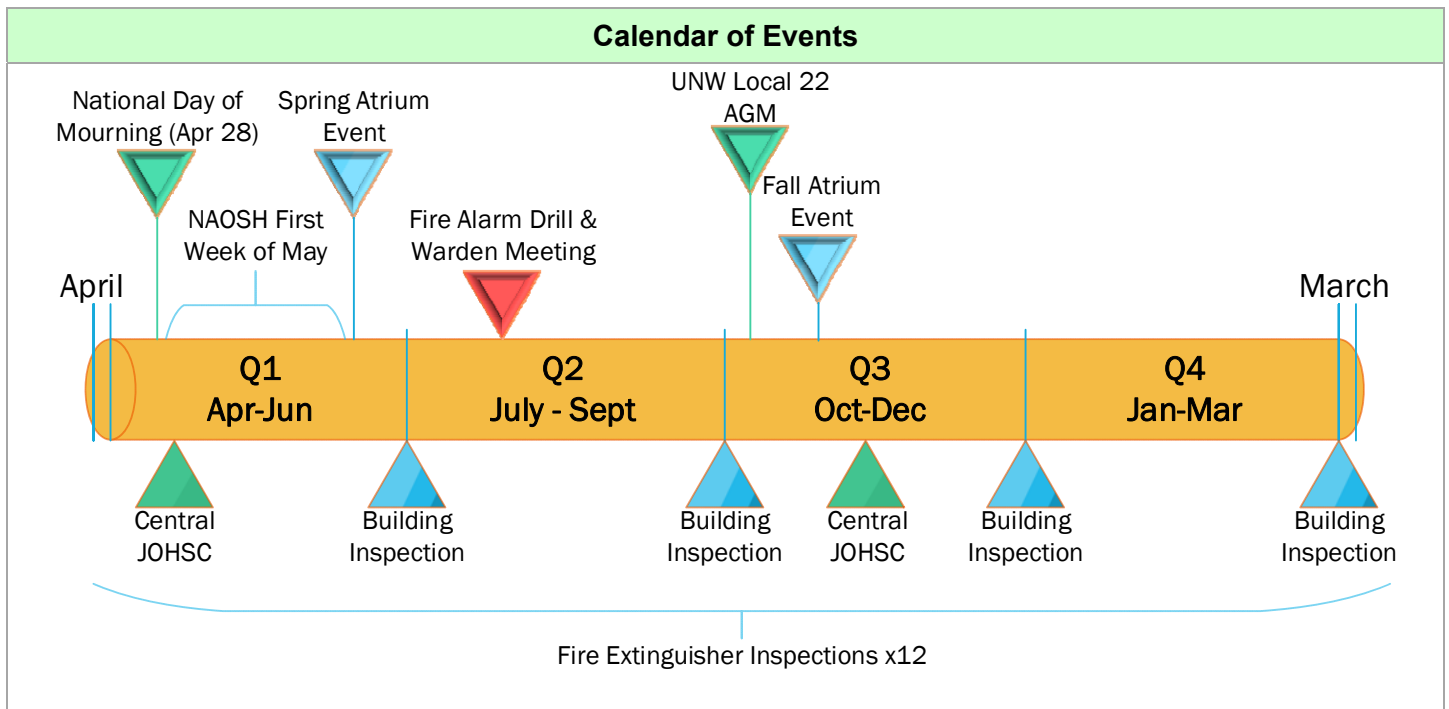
Calendar of Events

National Day of Mourning (Apr 28)

Spring Atrium Event

NAOSH First Week of May

Fire Alarm Drill & Warden Meeting

UNW Local 22 AGM

Fall Atrium Event

April

March

Q1
Apr-Jun

Q2
July - Sept

Q3
Oct-Dec

Q4
Jan-Mar

Central JOHSC

Building Inspection

Building Inspection

Central JOHSC

Building Inspection

Building Inspection

Fire Extinguisher Inspections x12